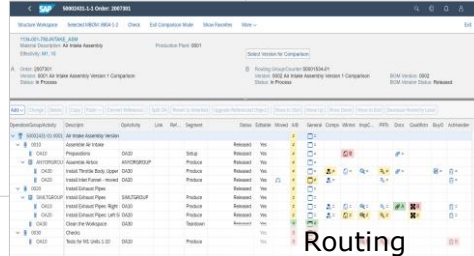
SAP 50002431-1-1 Order: 2007301

Structure Workspace Selected MBOM: 8814-1-2 Check Exit Comparison Mode Show Favorites More

Exit

Y106-001-750-INTAKE_ASM
Material Description: Air Intake Assembly
Effectivity: MC 10

Production Plant: 0001

Select Version for Comparison

A Order: 2007301
Version: 0001 Air Intake Assembly Version 1 Comparison
Status: In Process

B Routing Group/Counter: 50001834-01
Version: 0002 Air Intake Assembly Version 1 Comparison
Status: In Process

BOM Version: 0002
BOM Status: In Process

| Operation/Group/Activity | Selected BOM | OpActivity | Line | Ref... | Segment | Status | Editable | Moved | A/B | General | Comps | Work | InspC... | PRTs | Docs | Qualification | BuyS | Actmeister |
|---|---|---|---|---|---|---|---|---|---|---|---|---|---|---|---|---|---|---|
| 50002431-01-0001 Air Intake Assembly Version | | | | | | | | | | | | | | | | | | |
| 0010 | Assemble Air Intake | | | | | Released | Yes | | | | | | | | | | | |
| 0A10 | Preparations | OA10 | | | Setup | Released | Yes | | | | | | | | | | | |
| AIRFORGROUP | Assemble Airbox | AIRFORGROUP | | | Produce | Released | Yes | | | | | | | | | | | |
| OA20 | Install Throttle Body Upper | OA10 | | | Produce | Released | Yes | | | | | | | | | | | |
| OA20 | Install Inlet Funnel - Intake | OA10 | | | Produce | Released | Yes | | | | | | | | | | | |
| 0020 | Install Exhaust Pipes | | | | | Released | Yes | | | | | | | | | | | |
| SAMLTGROUP | Install Exhaust Pipes | SAMLTGROUP | | | Produce | Released | Yes | | | | | | | | | | | |
| OA20 | Install Exhaust Pipes: Right | OA10 | | | Produce | Released | Yes | | | | | | | | | | | |
| OA20 | Install Exhaust Pipes: Left Si | OA10 | | | Produce | Released | Yes | | | | | | | | | | | |
| OA30 | Clean the Workplace | OA10 | | | Teardown | Released | Yes | | | | | | | | | | | |
| 0030 | Checks | | | | | Released | Yes | | | | | | | | | | | |
| OA10 | Tests for MS Units 1-10 | OA10 | | | Produce | Released | Yes | | | | | | | | | | | |

Routing